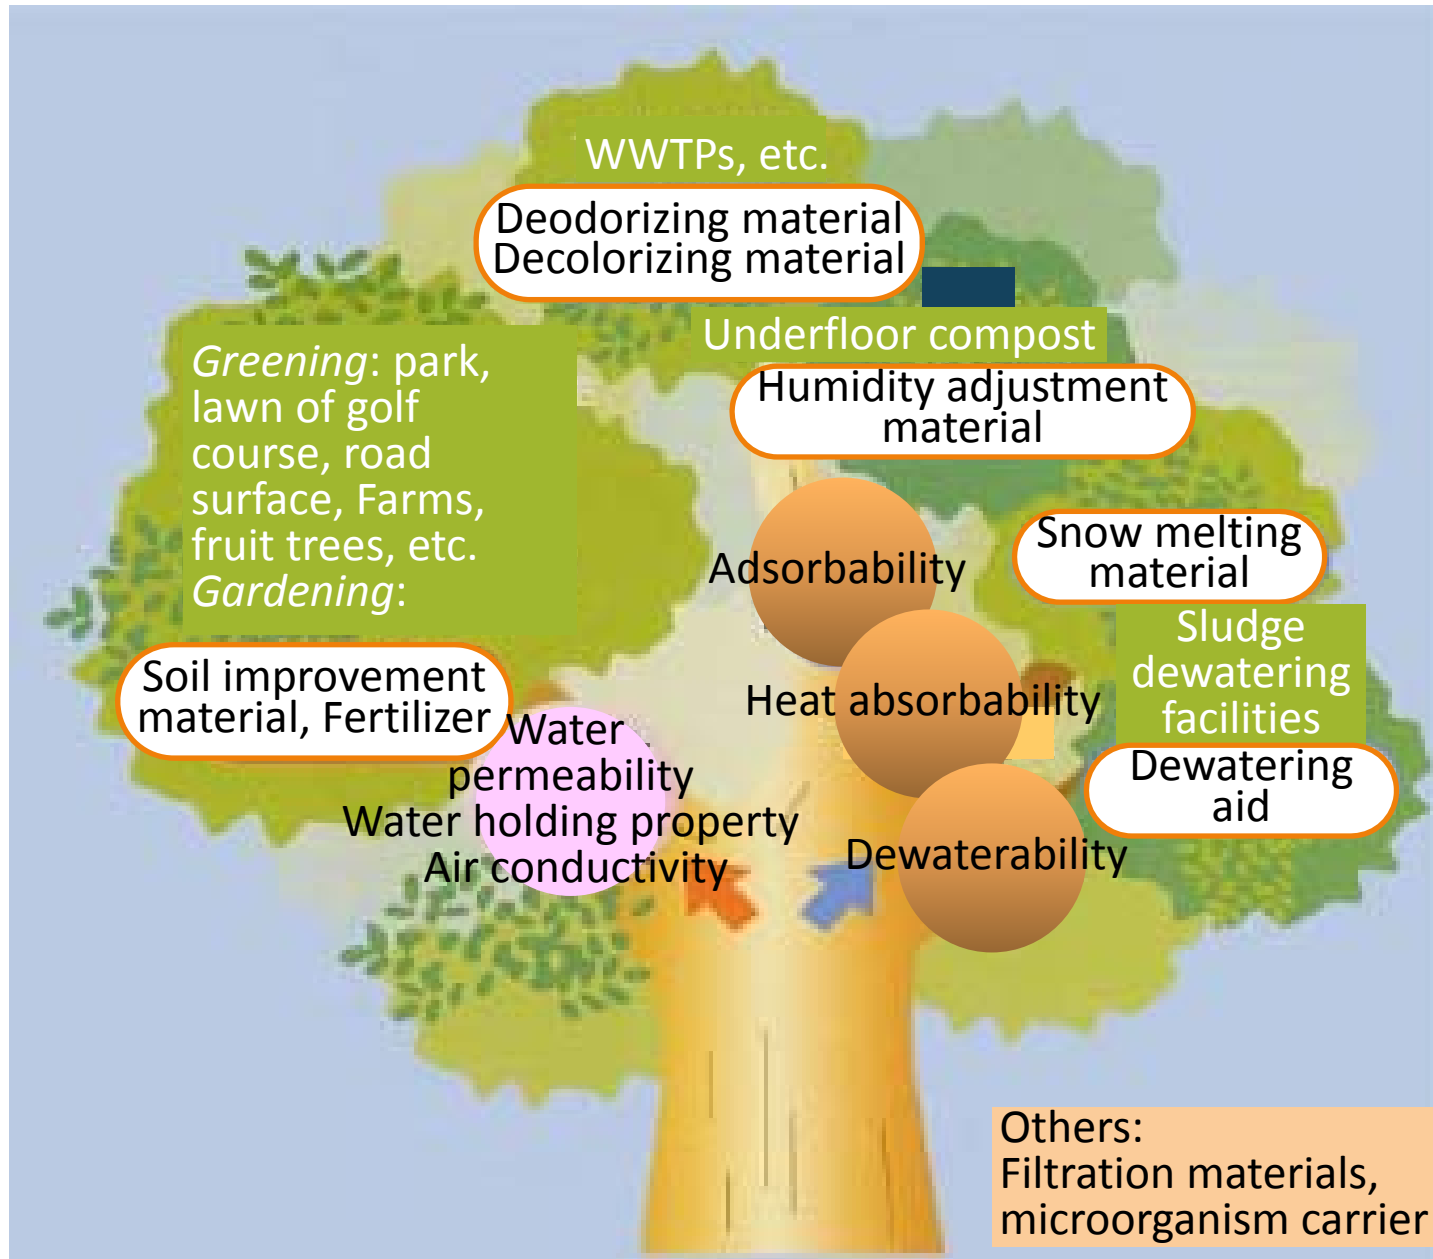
WWTPs, etc.

Deodorizing material
Decolorizing material

Underfloor compost

Humidity adjustment material

*Greening*: park, lawn of golf course, road surface, Farms, fruit trees, etc.
*Gardening*:

Soil improvement material, Fertilizer

Adsorbability

Snow melting material

Sludge dewatering facilities

Heat absorbability

Dewatering aid

Water permeability
Water holding property
Air conductivity

Dewaterability

Others:
Filtration materials, microorganism carrier